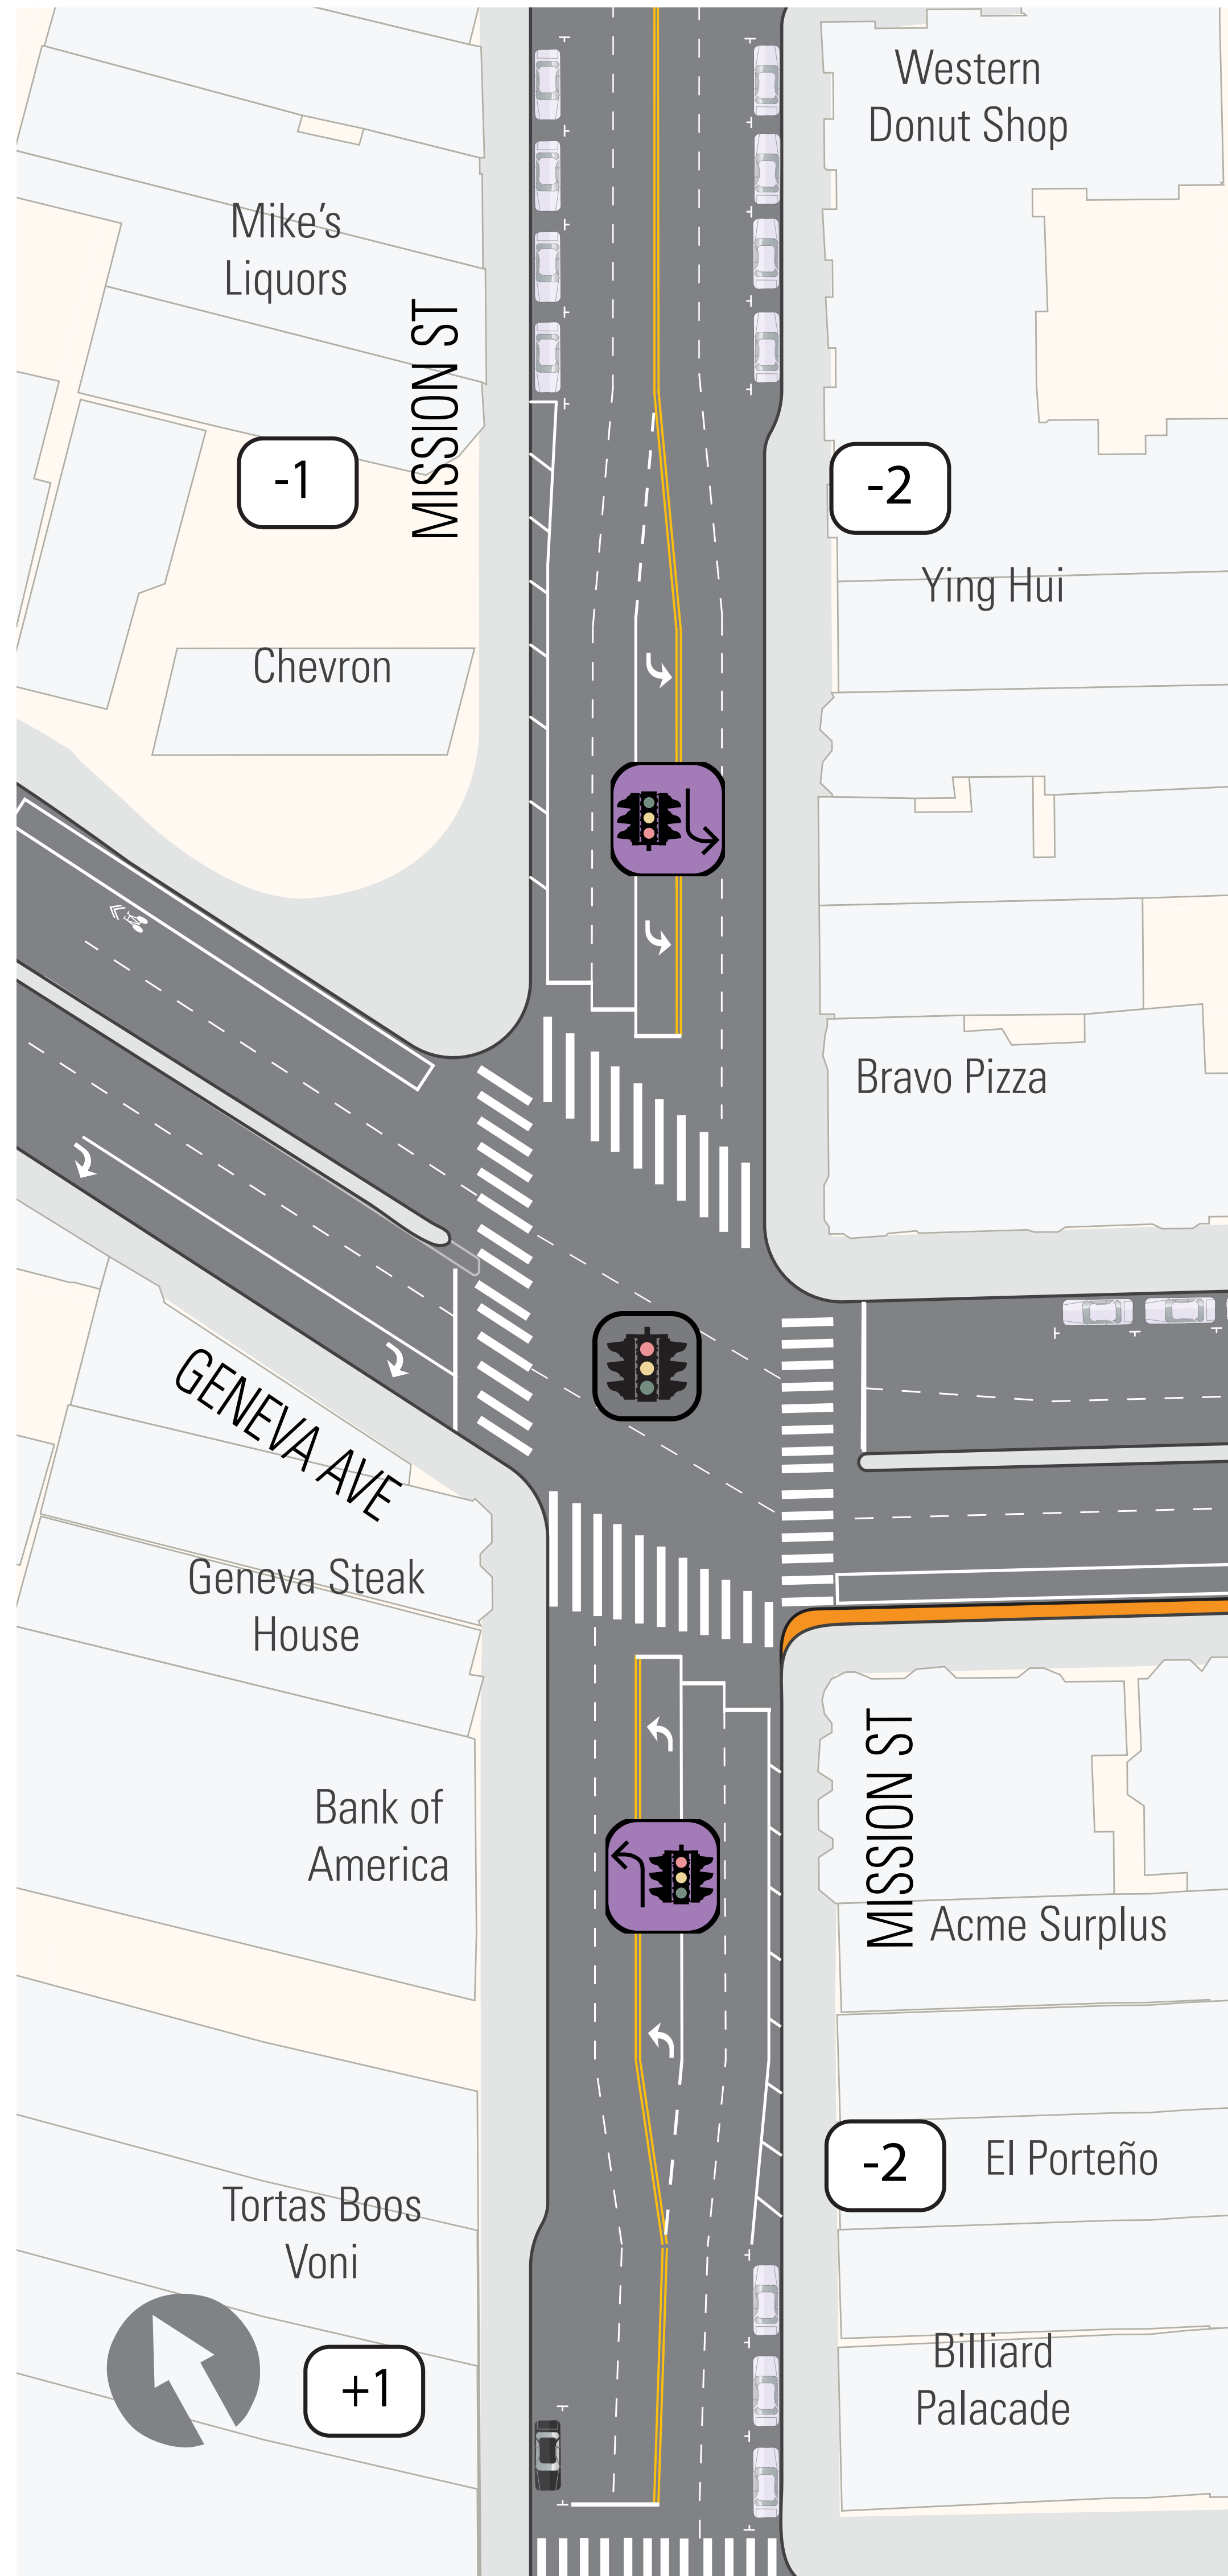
Western Donut Shop

Mike's Liquors

MISSION ST

-1

-2

Ying Hui

Chevron

Bravo Pizza

GENEVA AVE

Geneva Steak House

Bank of America

MISSION ST

Acme Surplus

-2

El Porteño

Tortas Boos Voni

+1

Billiard Palacade